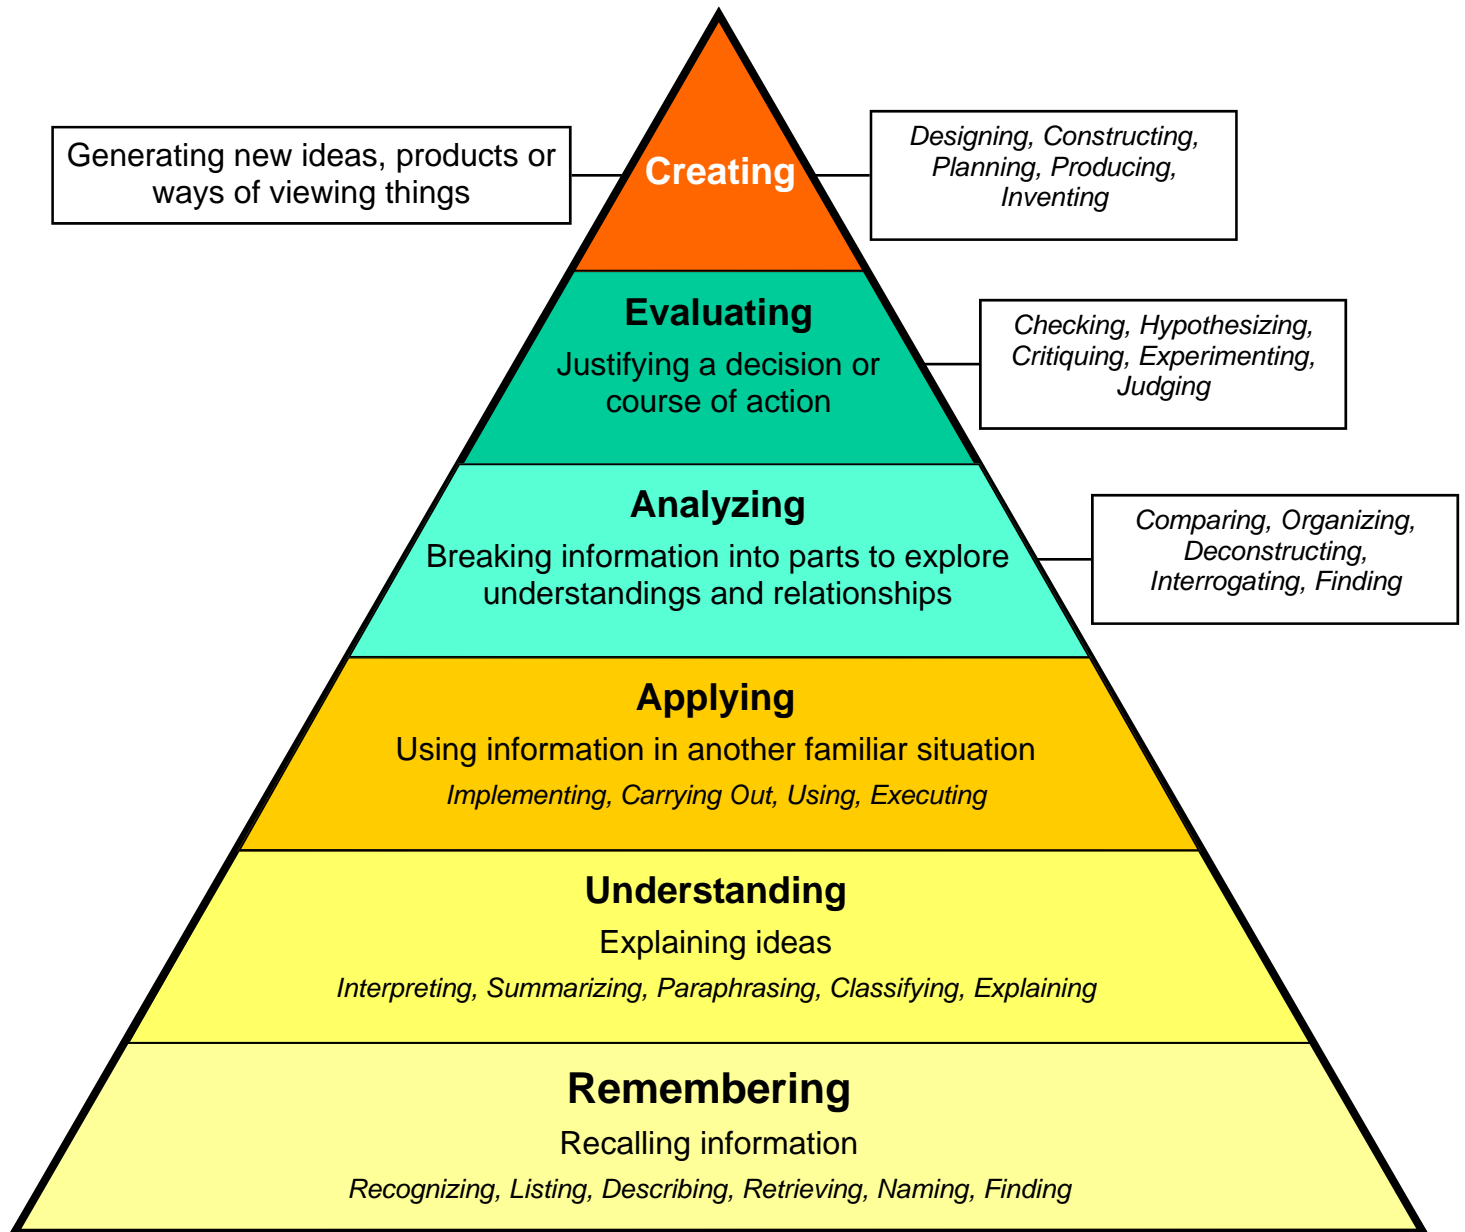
Generating new ideas, products or ways of viewing things

Creating

Designing, Constructing, Planning, Producing, Inventing

Evaluating

Justifying a decision or course of action

Checking, Hypothesizing, Critiquing, Experimenting, Judging

Analyzing

Breaking information into parts to explore understandings and relationships

Comparing, Organizing, Deconstructing, Interrogating, Finding

Applying

Using information in another familiar situation

Implementing, Carrying Out, Using, Executing

Understanding

Explaining ideas

Interpreting, Summarizing, Paraphrasing, Classifying, Explaining

Remembering

Recalling information

Recognizing, Listing, Describing, Retrieving, Naming, Finding